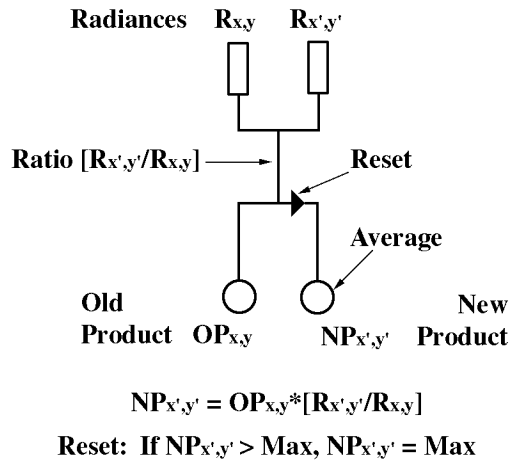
Radiances $R_{x,y}$ $R_{x',y'}$

Ratio $[R_{x',y'}/R_{x,y}]$

Reset

Average

Old Product $OP_{x,y}$

$NP_{x',y'}$ New Product

$NP_{x',y'} = OP_{x,y}*[R_{x',y'}/R_{x,y}]$

Reset: If $NP_{x',y'} > Max$, $NP_{x',y'} = Max$